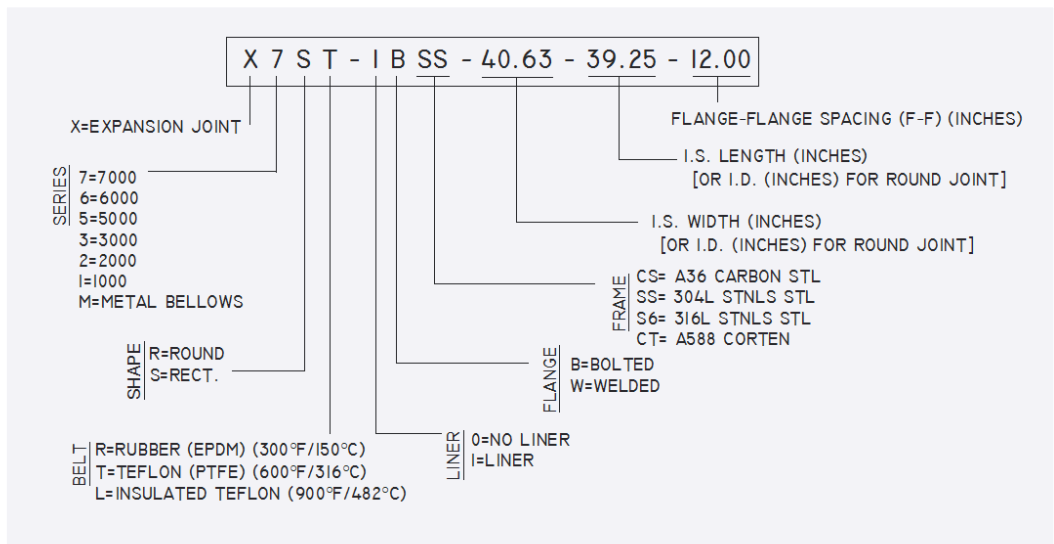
X 7 S T - I B SS - 40.63 - 39.25 - I2.00

X=EXPANSION JOINT

SERIES
7=7000
6=6000
5=5000
3=3000
2=2000
I=I000
M=METAL BELLOWS

SHAPE
R=ROUND
S=RECT.

BELT
R=RUBBER (EPDM) (300°F/I50°C)
T=TEFLON (PTFE) (600°F/3I6°C)
L=INSULATED TEFLON (900°F/482°C)

LINER
0=NO LINER
I=LINER

FLANGE
B=BOLTED
W=WELDED

FRAME
CS= A36 CARBON STL
SS= 304L STNLS STL
S6= 3I6L STNLS STL
CT= A588 CORTEN

I.S. WIDTH (INCHES)
[OR I.D. (INCHES) FOR ROUND JOINT]

I.S. LENGTH (INCHES)
[OR I.D. (INCHES) FOR ROUND JOINT]

FLANGE-FLANGE SPACING (F-F) (INCHES)